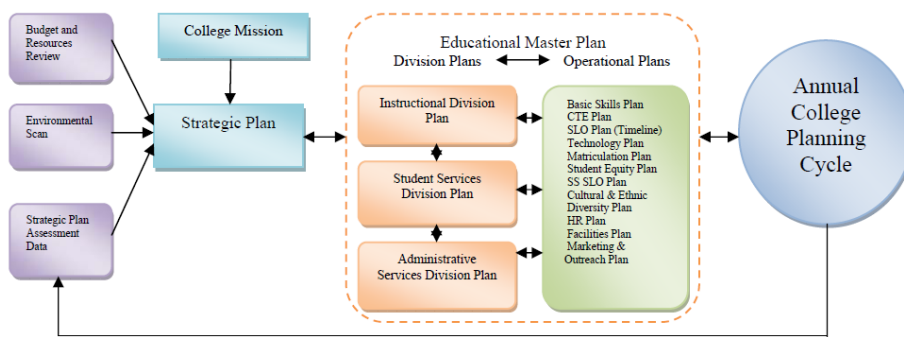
Budget and Resources Review

Environmental Scan

Strategic Plan Assessment Data

College Mission

Strategic Plan

Educational Master Plan

Division Plans

Operational Plans

Instructional Division Plan

Student Services Division Plan

Administrative Services Division Plan

Basic Skills Plan
CTE Plan
SLO Plan (Timeline)
Technology Plan
Matriculation Plan
Student Equity Plan
SS SLO Plan
Cultural & Ethnic Diversity Plan
HR Plan
Facilities Plan
Marketing & Outreach Plan

Annual College Planning Cycle